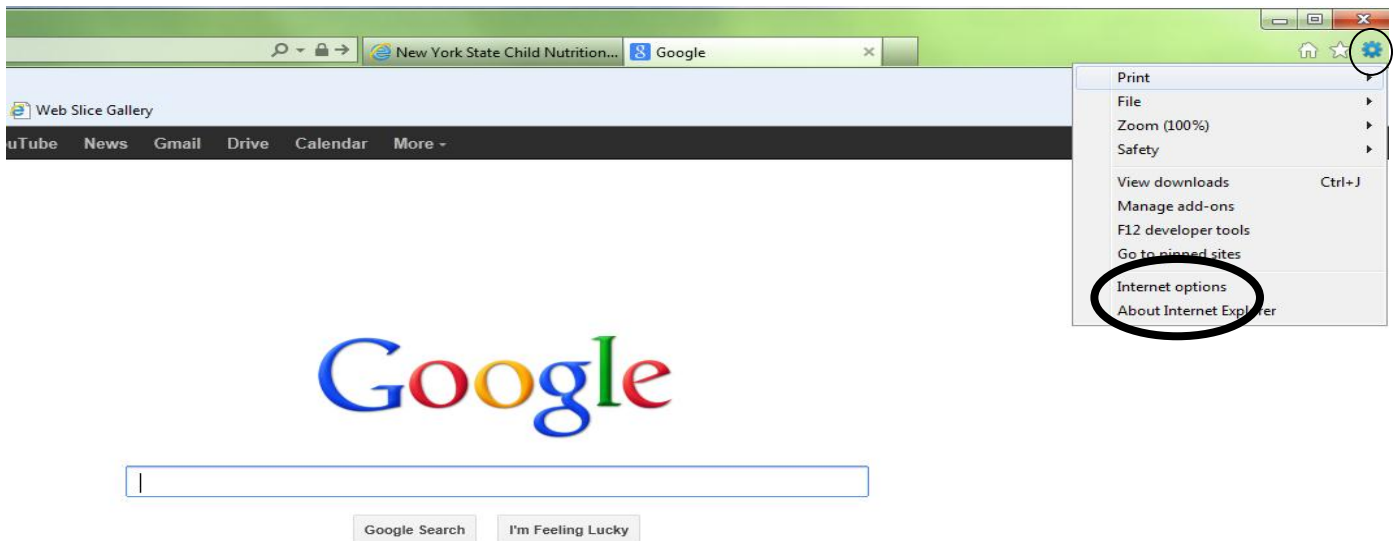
New York State Child Nutrition...

Google

Web Slice Gallery

uTube News Gmail Drive Calendar More

Print
File
Zoom (100%)
Safety

View downloads Ctrl+J
Manage add-ons
F12 developer tools
Go to pinned sites

Internet options
About Internet Explorer

Google

Google Search I'm Feeling Lucky